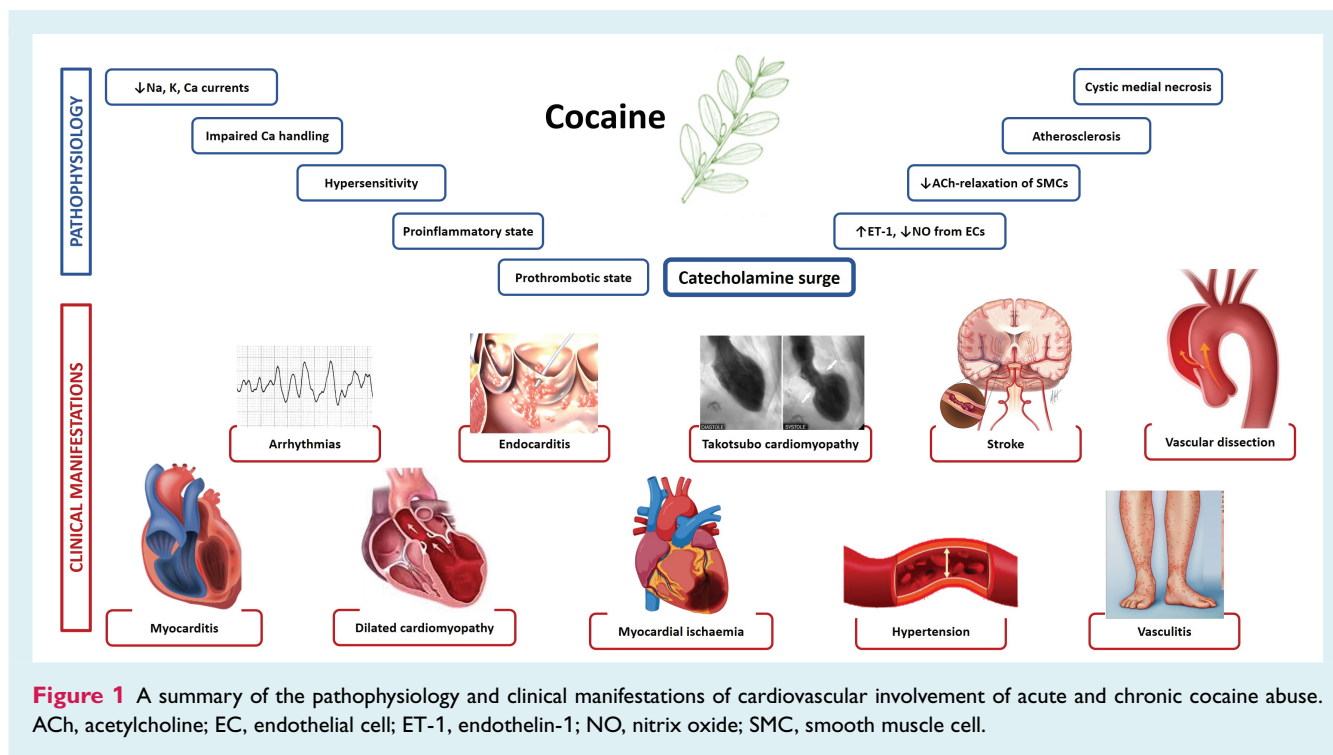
PATHOPHYSIOLOGY

↓Na, K, Ca currents

Impaired Ca handling

Hypersensitivity

Proinflammatory state

Prothrombotic state

Cocaine

Catecholamine surge

Cystic medial necrosis

Atherosclerosis

↓ACh-relaxation of SMCs

↑ET-1, ↓NO from ECs

CLINICAL MANIFESTATIONS

Arrhythmias

Endocarditis

DIASTOLE

SYSTOLE

Takotsubo cardiomyopathy

Stroke

Vascular dissection

Myocarditis

Dilated cardiomyopathy

Myocardial ischaemia

Hypertension

Vasculitis

**Figure 1** A summary of the pathophysiology and clinical manifestations of cardiovascular involvement of acute and chronic cocaine abuse. ACh, acetylcholine; EC, endothelial cell; ET-1, endothelin-1; NO, nitrix oxide; SMC, smooth muscle cell.